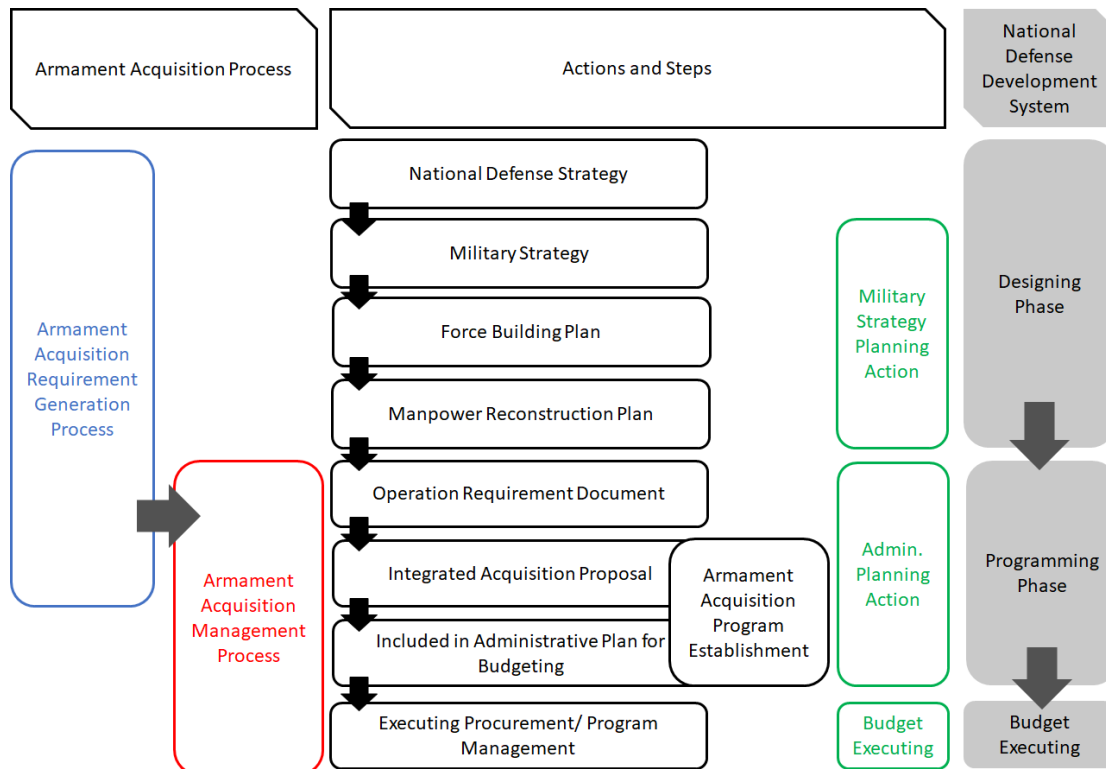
Armament Acquisition Process

Actions and Steps

National Defense Development System

Armament Acquisition Requirement Generation Process

National Defense Strategy

Military Strategy

Force Building Plan

Manpower Reconstruction Plan

Operation Requirement Document

Integrated Acquisition Proposal

Included in Administrative Plan for Budgeting

Executing Procurement/ Program Management

Armament Acquisition Program Establishment

Armament Acquisition Management Process

Military Strategy Planning Action

Admin. Planning Action

Budget Executing

Designing Phase

Programming Phase

Budget Executing